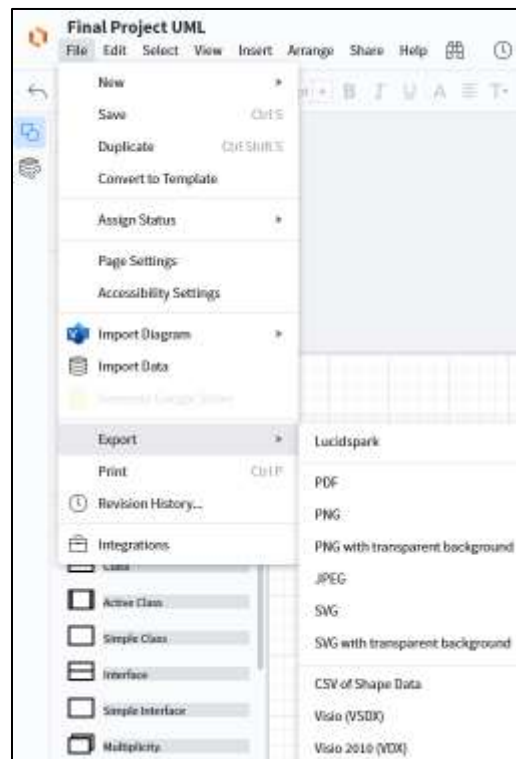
Final Project UML

File Edit Select View Insert Arrange Share Help

New
Save Ctrl S
Duplicate Ctrl Shift S
Convert to Template

Assign Status

Page Settings
Accessibility Settings

Import Diagram
Import Data
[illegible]

Export
Print Ctrl P
Revision History...

Integrations

Class
Active Class
Simple Class
Interface
Simple Interface
Multiplicity

Lucidspark

PDF
PNG
PNG with transparent background
JPEG
SVG
SVG with transparent background

CSV of Shape Data
Visio (VSDX)
Visio 2010 (VDX)